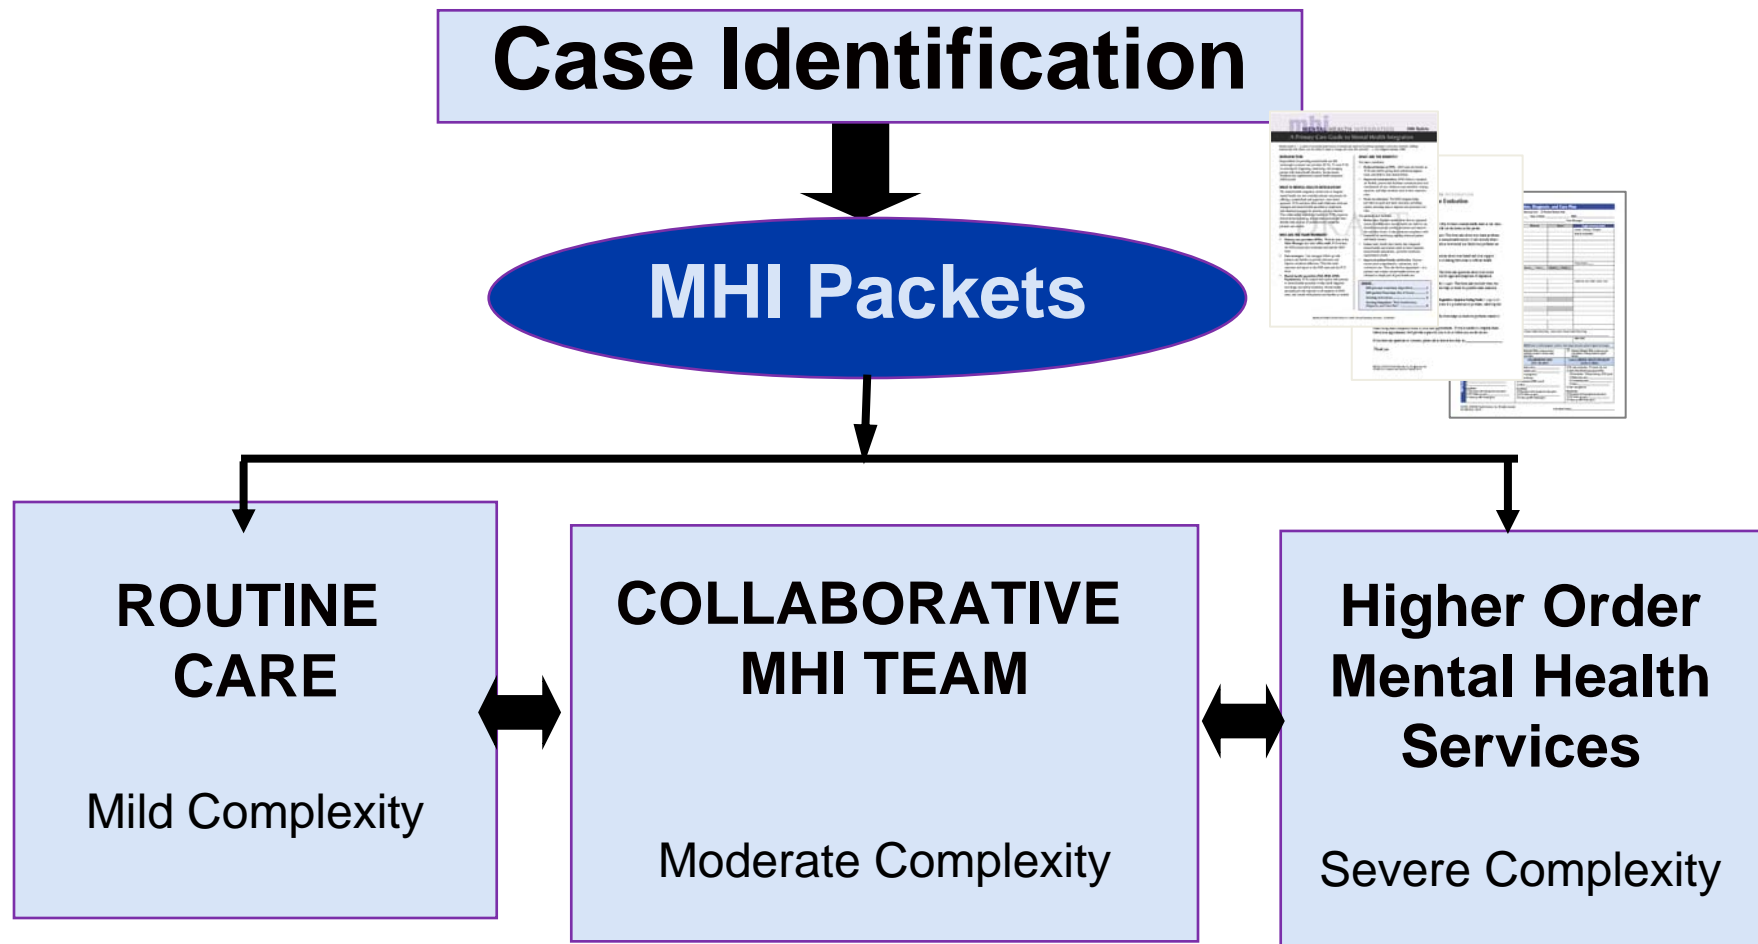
Case Identification

MHI Packets

mhi

A Primary Care Guide to Mental Health Integration

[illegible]

ROUTINE CARE

Mild Complexity

COLLABORATIVE MHI TEAM

Moderate Complexity

Higher Order Mental Health Services

Severe Complexity